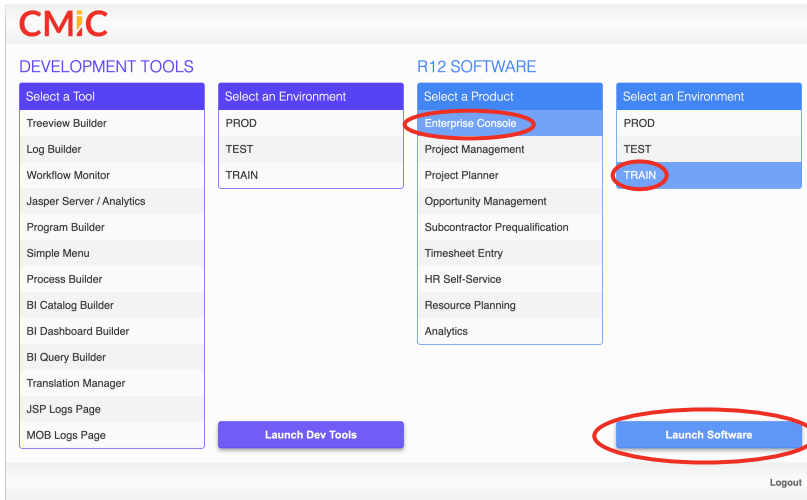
CMiC

DEVELOPMENT TOOLS

Select a Tool
Treeview Builder
Log Builder
Workflow Monitor
Jasper Server / Analytics
Program Builder
Simple Menu
Process Builder
BI Catalog Builder
BI Dashboard Builder
BI Query Builder
Translation Manager
JSP Logs Page
MOB Logs Page

Select an Environment
PROD
TEST
TRAIN

Launch Dev Tools

R12 SOFTWARE

Select a Product
Enterprise Console
Project Management
Project Planner
Opportunity Management
Subcontractor Prequalification
Timesheet Entry
HR Self-Service
Resource Planning
Analytics

Select an Environment
PROD
TEST
TRAIN

Launch Software

Logout